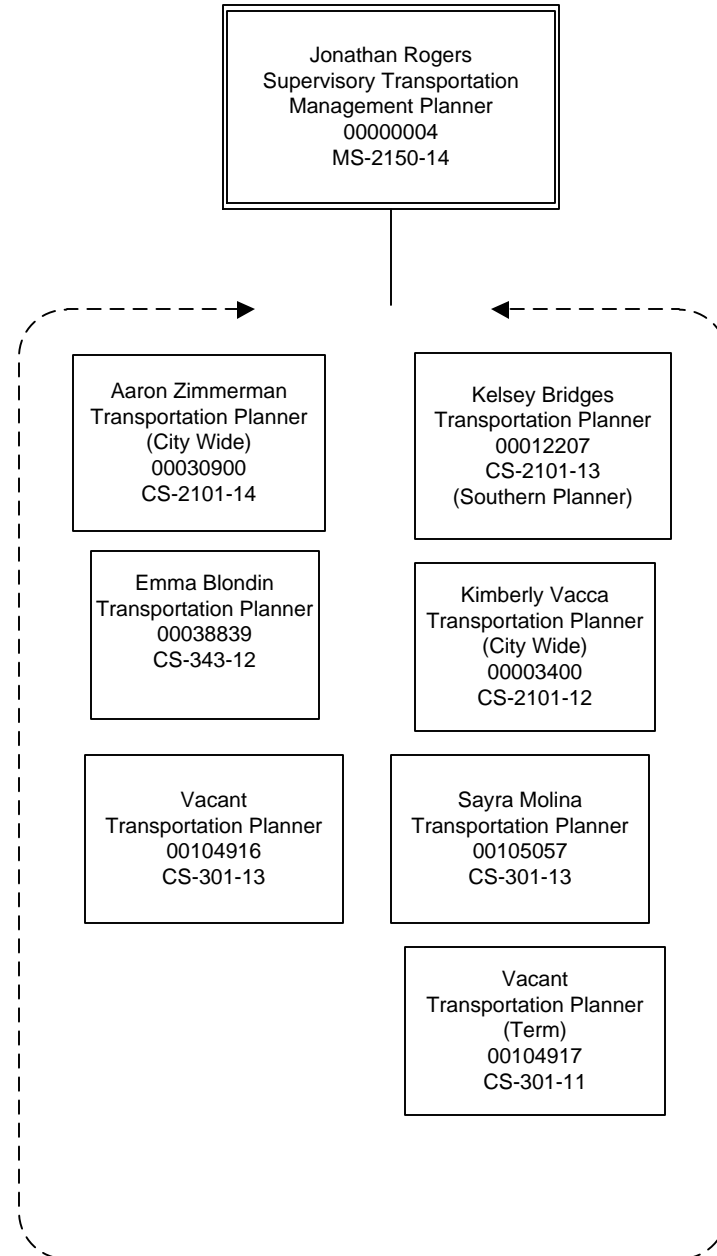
Jonathan Rogers
Supervisory Transportation Management Planner
00000004
MS-2150-14

Aaron Zimmerman
Transportation Planner
(City Wide)
00030900
CS-2101-14

Emma Blondin
Transportation Planner
00038839
CS-343-12

Vacant
Transportation Planner
00104916
CS-301-13

Kelsey Bridges
Transportation Planner
00012207
CS-2101-13
(Southern Planner)

Kimberly Vacca
Transportation Planner
(City Wide)
00003400
CS-2101-12

Sayra Molina
Transportation Planner
00105057
CS-301-13

Vacant
Transportation Planner
(Term)
00104917
CS-301-11